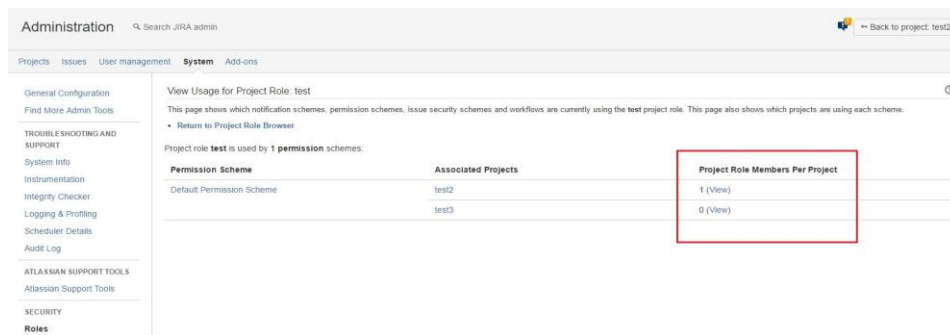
Administration  Search JIRA admin

← Back to project: test2

Projects  Issues  User management  System  Add-ons

General Configuration
Find More Admin Tools
TROUBLESHOOTING AND SUPPORT
System Info
Instrumentation
Integrity Checker
Logging & Profiling
Scheduler Details
Audit Log
ATLASSIAN SUPPORT TOOLS
Atlassian Support Tools
SECURITY
Roles

View Usage for Project Role: test

This page shows which notification schemes, permission schemes, issue security schemes and workflows are currently using the test project role. This page also shows which projects are using each scheme.

• Return to Project Role Browser

Project role test is used by 1 permission schemes:

| Permission Scheme | Associated Projects | Project Role Members Per Project |
|---|---|---|
| Default Permission Scheme | test2 | 1 (View) |
| | test3 | 0 (View) |